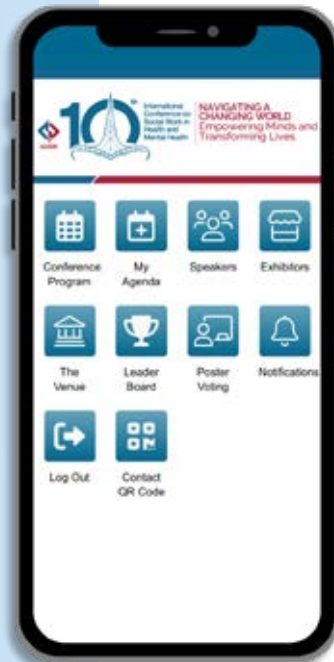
10th International Conference on Social Work in Health and Mental Health

NAVIGATING A CHANGING WORLD
Empowering Minds and Transforming Lives

Conference Program

My Agenda

Speakers

Exhibitors

The Venue

Leader Board

Poster Voting

Notifications

Log Out

Contact QR Code